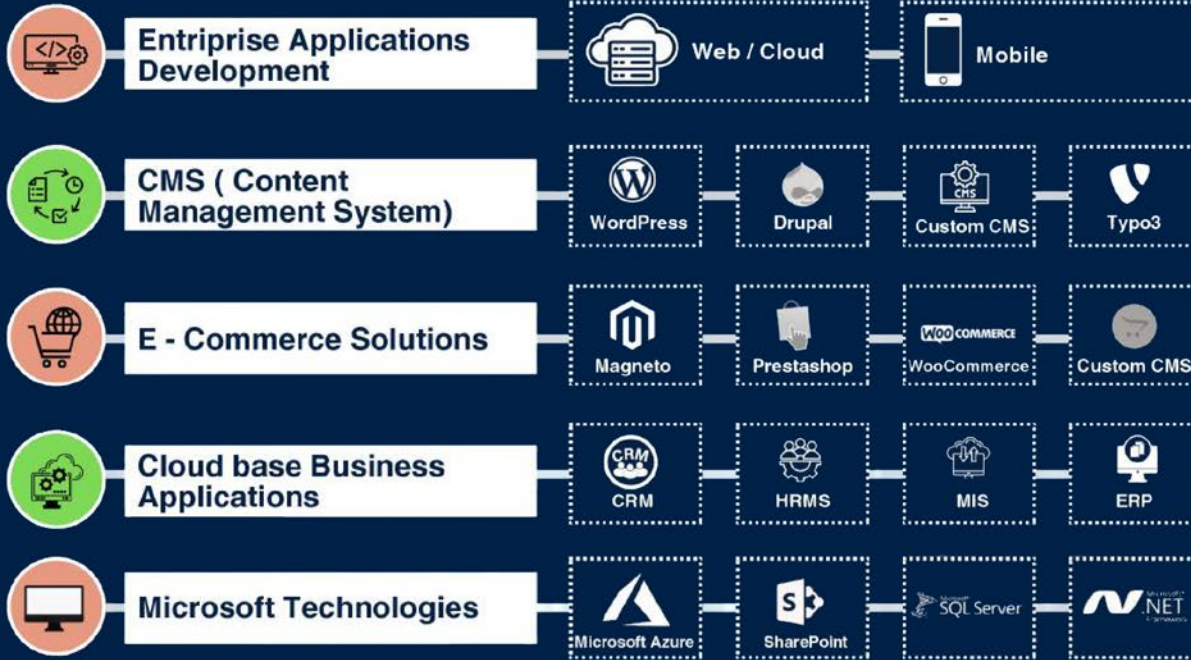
Entriprise Applications Development

Web / Cloud

Mobile

CMS ( Content Management System)

WordPress

Drupal

CMS

Custom CMS

Typo3

E - Commerce Solutions

Magneto

Prestashop

WOO COMMERCE

WooCommerce

Custom CMS

Cloud base Business Applications

CRM

CRM

HRMS

MIS

ERP

Microsoft Technologies

Microsoft Azure

S

SharePoint

Microsoft SQL Server

Microsoft .NET